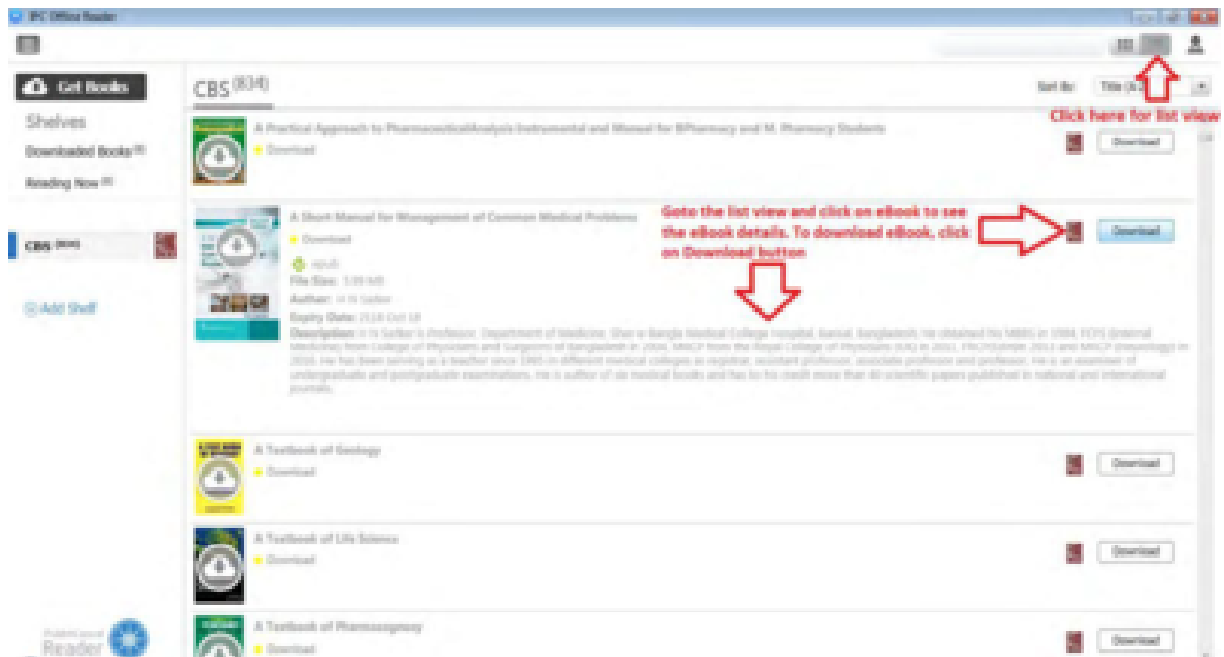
IPC Offline Reader

Get Books

Shelves

Downloaded Books (0)

Reading Now (0)

CBS (834)

Add Shelf

Reader

CBS (834)

Sort By: Title (A-Z)

Click here for list view

A Practical Approach to PharmaceuticalAnalysis Instrumental and Manual for BPharmacy and M. Pharmacy Students

Download

Download

A Short Manual for Management of Common Medical Problems

Download

Goto the list view and click on eBook to see the eBook details. To download eBook, click on Download button

Download

ePUB

File Size: 5.99 MB

Author: H N Sarker

Expiry Date: 2118 Oct 18

Description: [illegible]

A Textbook of Geology

Download

Download

A Textbook of Life Science

Download

Download

A Textbook of Pharmacognosy

Download

Download